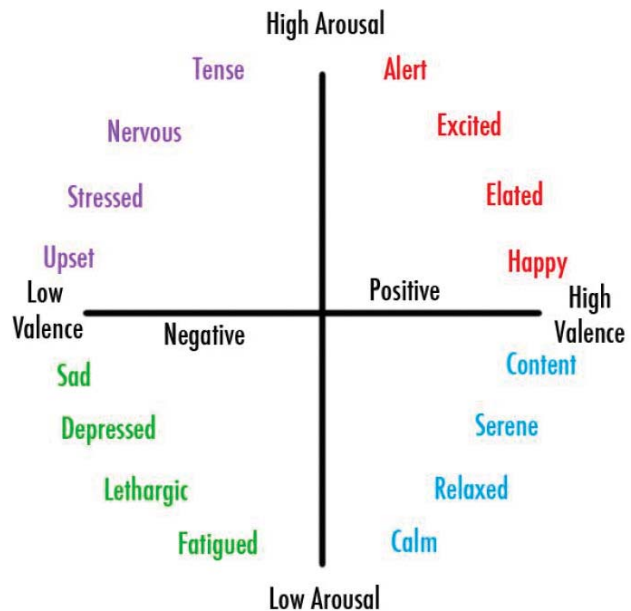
High Arousal

Tense

Alert

Nervous

Excited

Stressed

Elated

Upset

Happy

Low Valence

Positive

High Valence

Negative

Sad

Content

Depressed

Serene

Lethargic

Relaxed

Fatigued

Calm

Low Arousal